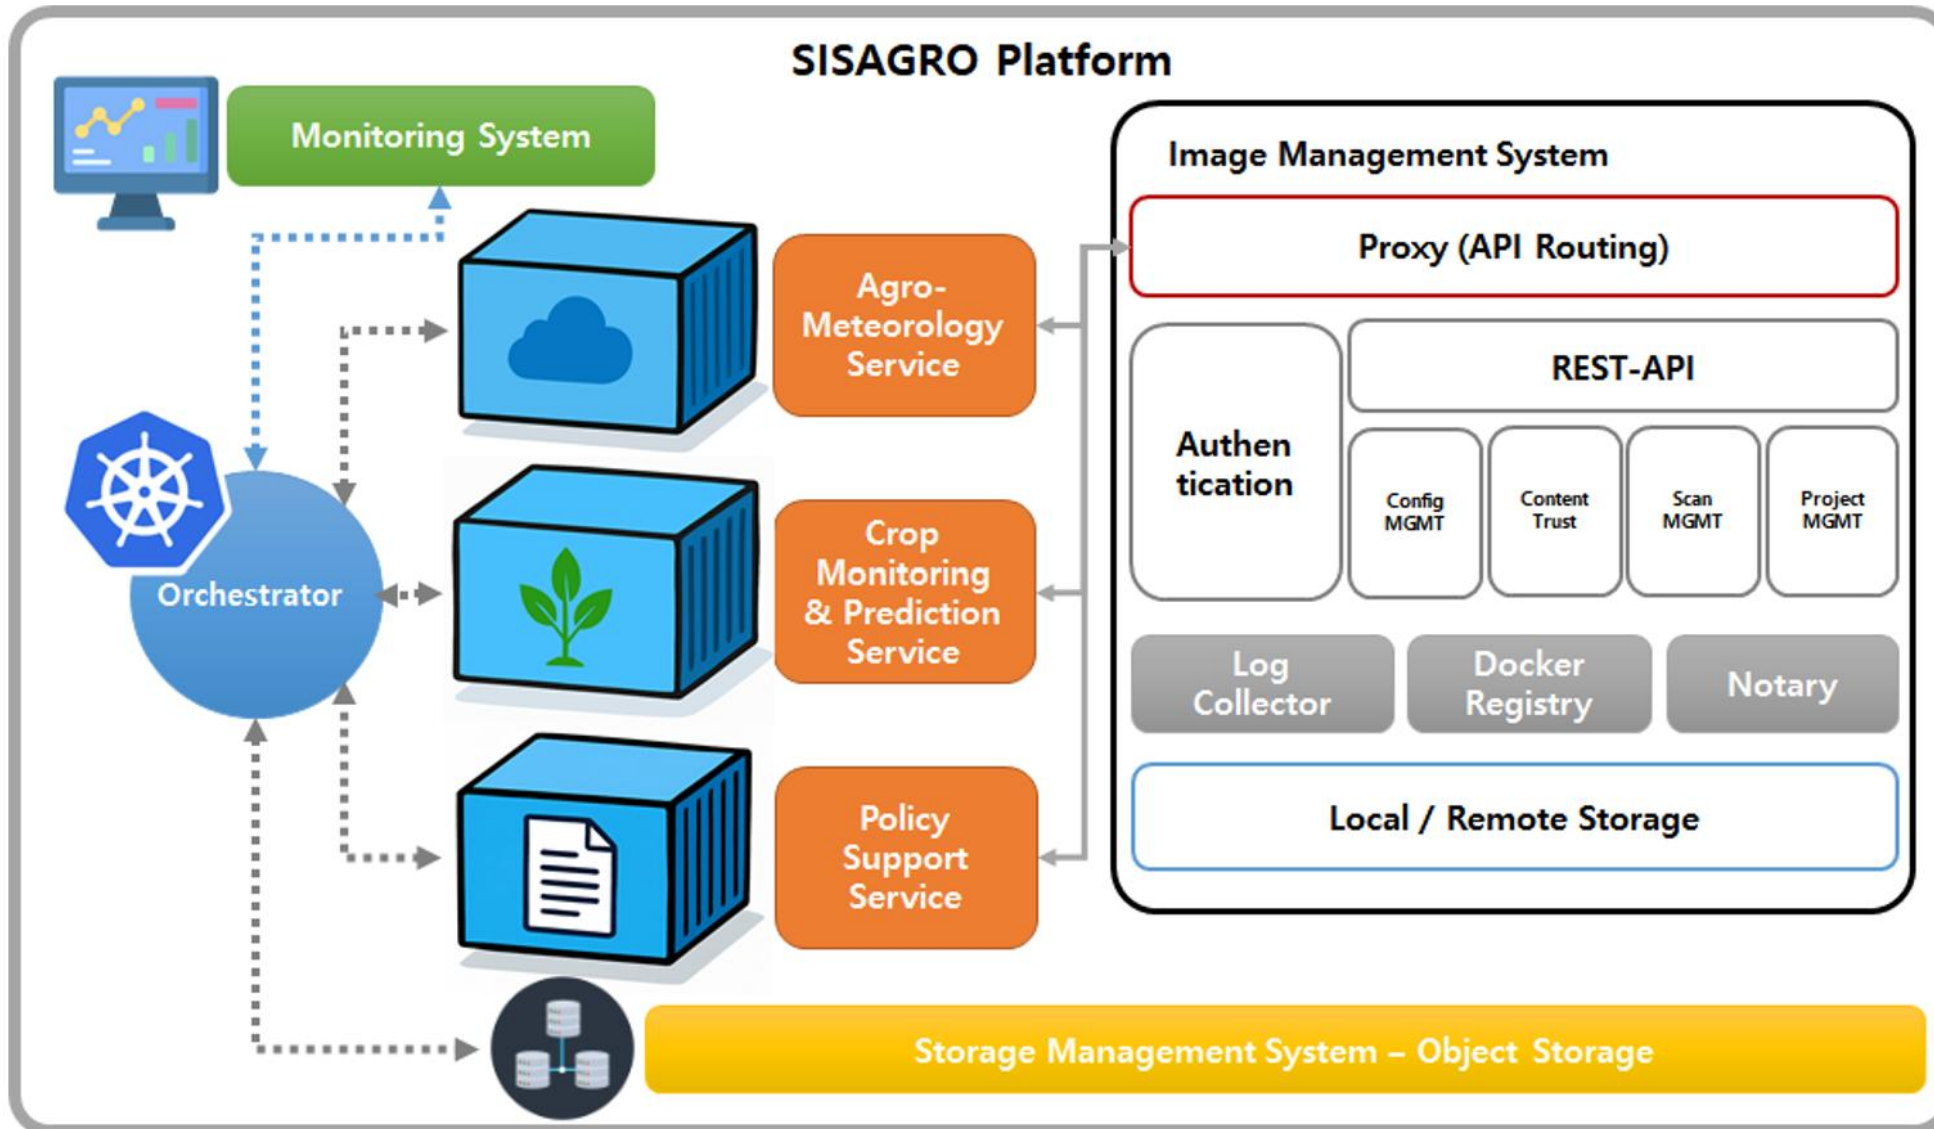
SISAGRO Platform

Monitoring System

Orchestrator

Agro-Meteorology Service

Crop Monitoring & Prediction Service

Policy Support Service

Image Management System

Proxy (API Routing)

Authen tication

REST-API

Config MGMT

Content Trust

Scan MGMT

Project MGMT

Log Collector

Docker Registry

Notary

Local / Remote Storage

Storage Management System – Object Storage